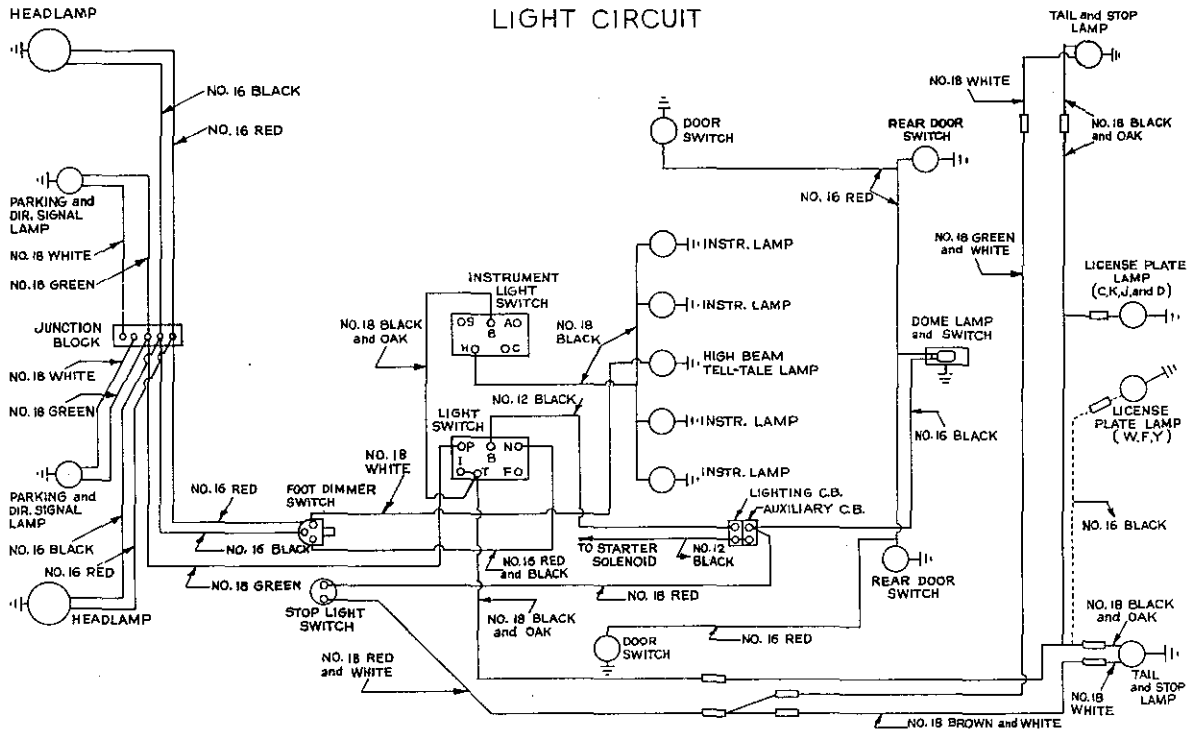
LIGHT CIRCUIT

HEADLAMP

NO. 16 BLACK

NO. 16 RED

PARKING and DIR. SIGNAL LAMP

NO. 18 WHITE

NO. 18 GREEN

JUNCTION BLOCK

NO. 18 WHITE

NO. 18 GREEN

PARKING and DIR. SIGNAL LAMP

NO. 16 BLACK

NO. 16 RED

HEADLAMP

TAIL and STOP LAMP

NO. 18 WHITE

NO. 18 BLACK and OAK

DOOR SWITCH

REAR DOOR SWITCH

NO. 16 RED

NO. 18 GREEN and WHITE

INSTR. LAMP

INSTR. LAMP

HIGH BEAM TELL-TALE LAMP

INSTR. LAMP

INSTR. LAMP

INSTRUMENT LIGHT SWITCH

OS O AO
B
HO OC

NO. 18 BLACK and OAK

NO. 18 BLACK

NO. 12 BLACK

LIGHT SWITCH

OP O NO
B
I O T FO

NO. 18 WHITE

NO. 16 RED

FOOT DIMMER SWITCH

NO. 16 BLACK

NO. 18 GREEN

STOP LIGHT SWITCH

NO. 16 RED and BLACK

TO STARTER SOLENOID

NO. 12 BLACK

NO. 18 RED

NO. 18 BLACK and OAK

LIGHTING C.B.

AUXILIARY C.B.

DOME LAMP and SWITCH

NO. 16 BLACK

LICENSE PLATE LAMP (C,K,J, and D)

LICENSE PLATE LAMP (W,F,Y)

NO. 16 BLACK

REAR DOOR SWITCH

DOOR SWITCH

NO. 16 RED

NO. 18 RED and WHITE

NO. 18 BLACK and OAK

TAIL and STOP LAMP

NO. 18 WHITE

NO. 18 BROWN and WHITE